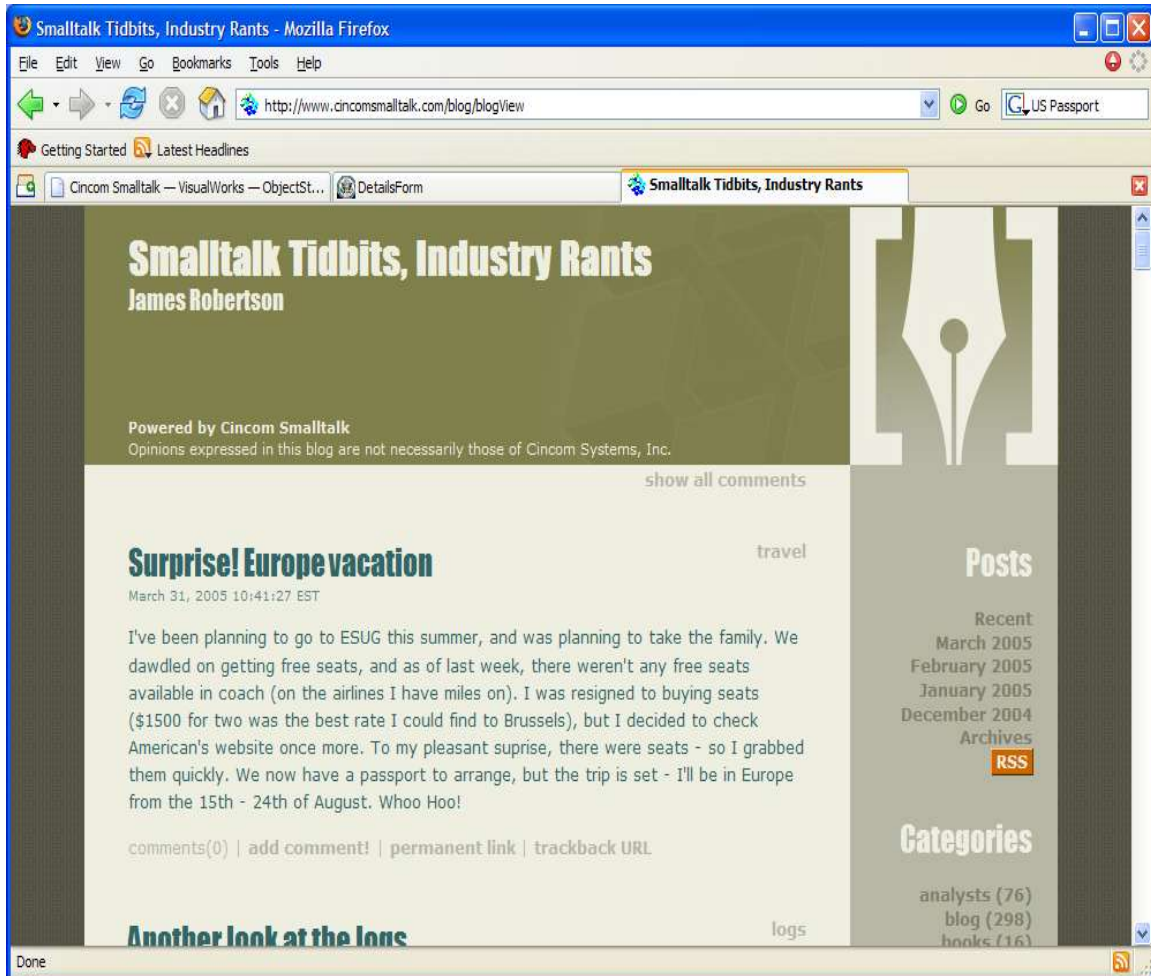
Smalltalk Tidbits, Industry Rants - Mozilla Firefox

File Edit View Go Bookmarks Tools Help

http://www.cincomsmalltalk.com/blog/blogView

Go US Passport

Getting Started Latest Headlines

Cincom Smalltalk — VisualWorks — ObjectSt... DetailsForm Smalltalk Tidbits, Industry Rants

Smalltalk Tidbits, Industry Rants
James Robertson

Powered by Cincom Smalltalk
Opinions expressed in this blog are not necessarily those of Cincom Systems, Inc.

show all comments

travel

Surprise! Europe vacation
March 31, 2005 10:41:27 EST

I've been planning to go to ESUG this summer, and was planning to take the family. We dawdled on getting free seats, and as of last week, there weren't any free seats available in coach (on the airlines I have miles on). I was resigned to buying seats ($1500 for two was the best rate I could find to Brussels), but I decided to check American's website once more. To my pleasant suprise, there were seats - so I grabbed them quickly. We now have a passport to arrange, but the trip is set - I'll be in Europe from the 15th - 24th of August. Whoo Hoo!

comments(0) | add comment! | permanent link | trackback URL

logs

Another look at the logs

Posts

Recent
March 2005
February 2005
January 2005
December 2004
Archives
RSS

Categories

analysts (76)
blog (298)
books (16)

Done